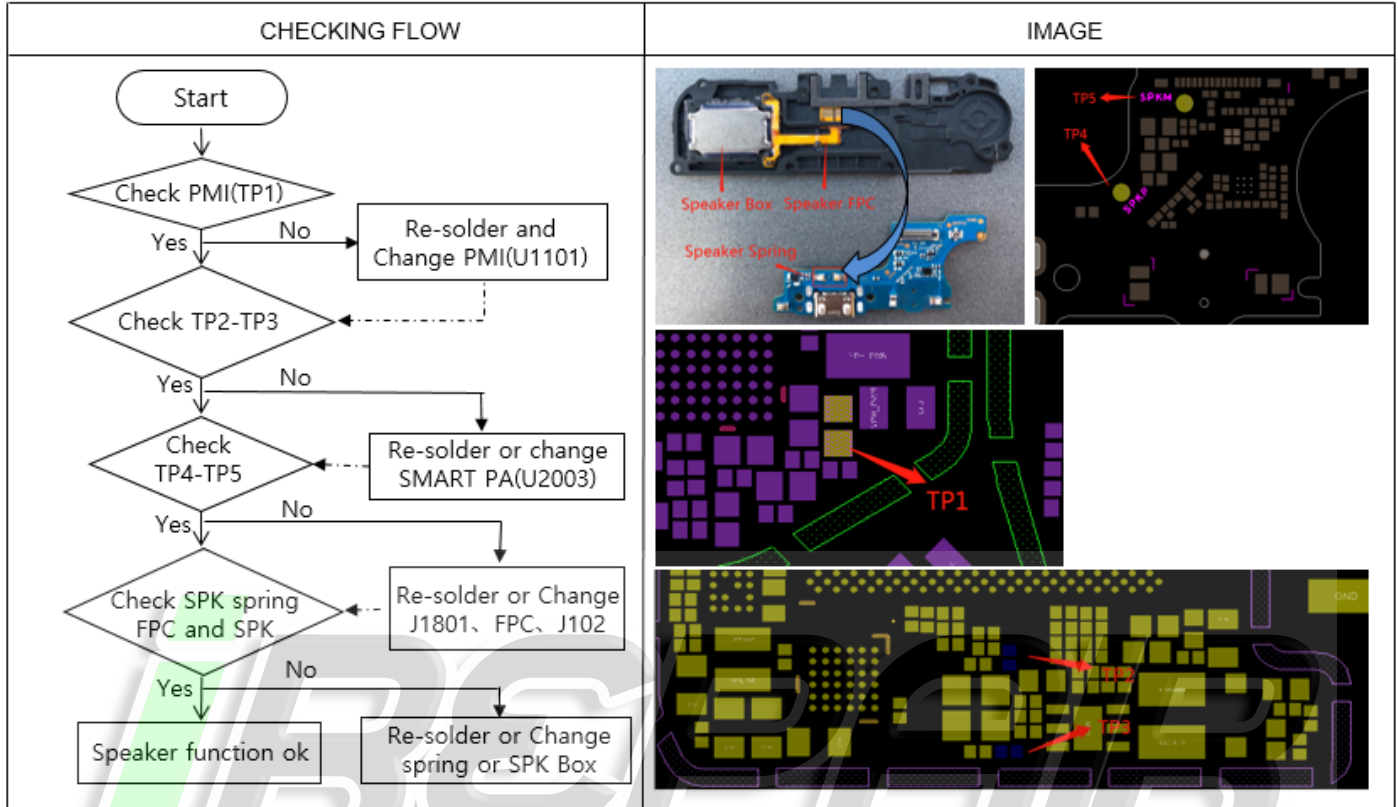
| CHECKING FLOW | IMAGE |
|---|---|

Start

Check PMI(TP1)

Yes

No

Re-solder and Change PMI(U1101)

Check TP2-TP3

Yes

No

Check TP4-TP5

Re-solder or change SMART PA(U2003)

Yes

No

Check SPK spring FPC and SPK

Re-solder or Change J1801、FPC、J102

Yes

No

Speaker function ok

Re-solder or Change spring or SPK Box

Speaker Box

Speaker FPC

Speaker Spring

TP5

SPKN

TP4

SPKP

TP1

GND

TP2

TP3